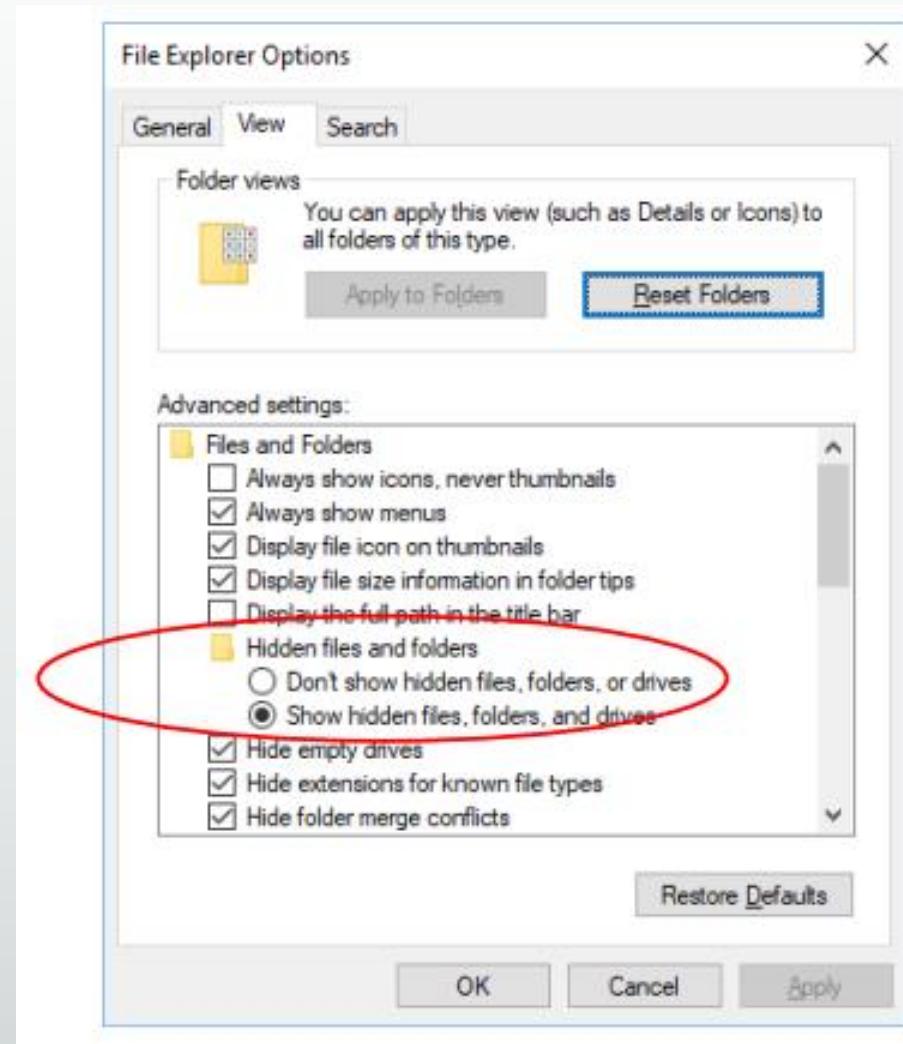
File Explorer Options

×

General View Search

Folder views

You can apply this view (such as Details or Icons) to all folders of this type.

Apply to Folders

Reset Folders

Advanced settings:

Files and Folders

Always show icons, never thumbnails

Always show menus

Display file icon on thumbnails

Display file size information in folder tips

Display the full path in the title bar

Hidden files and folders

Don't show hidden files, folders, or drives

Show hidden files, folders, and drives

Hide empty drives

Hide extensions for known file types

Hide folder merge conflicts

Restore Defaults

OK

Cancel

Apply